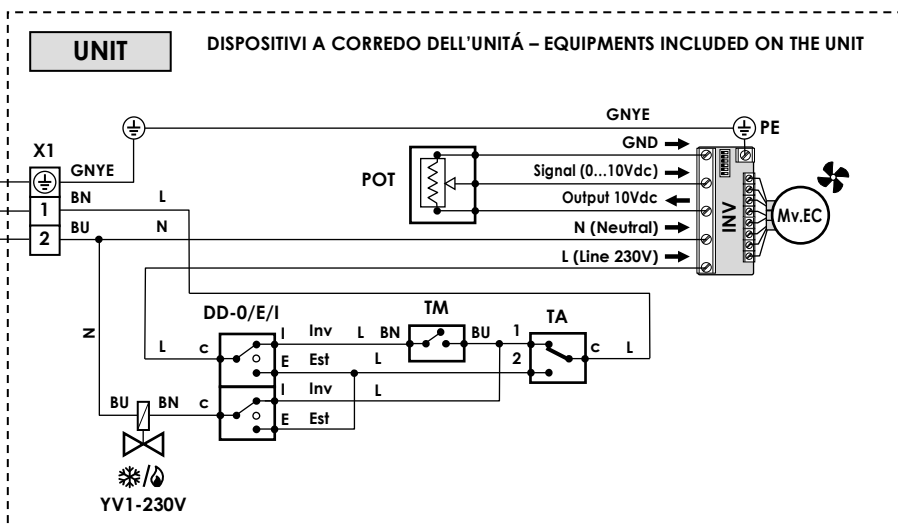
UNIT

DISPOSITIVI A CORREDO DELL'UNITÁ – EQUIPMENTS INCLUDED ON THE UNIT

GNYE

PE

GND

X1

GNYE

Signal (0...10Vdc)

POT

Output 10Vdc

BN

L

1

INV

Mv.EC

N (Neutral)

BU

N

2

L (Line 230V)

TM

DD-0/E/I

TA

I

Inv

L

BN

BU

1

N

L

c

E

Est

L

2

c

L

I

Inv

L

BU

BN

c

E

Est

YV1-230V